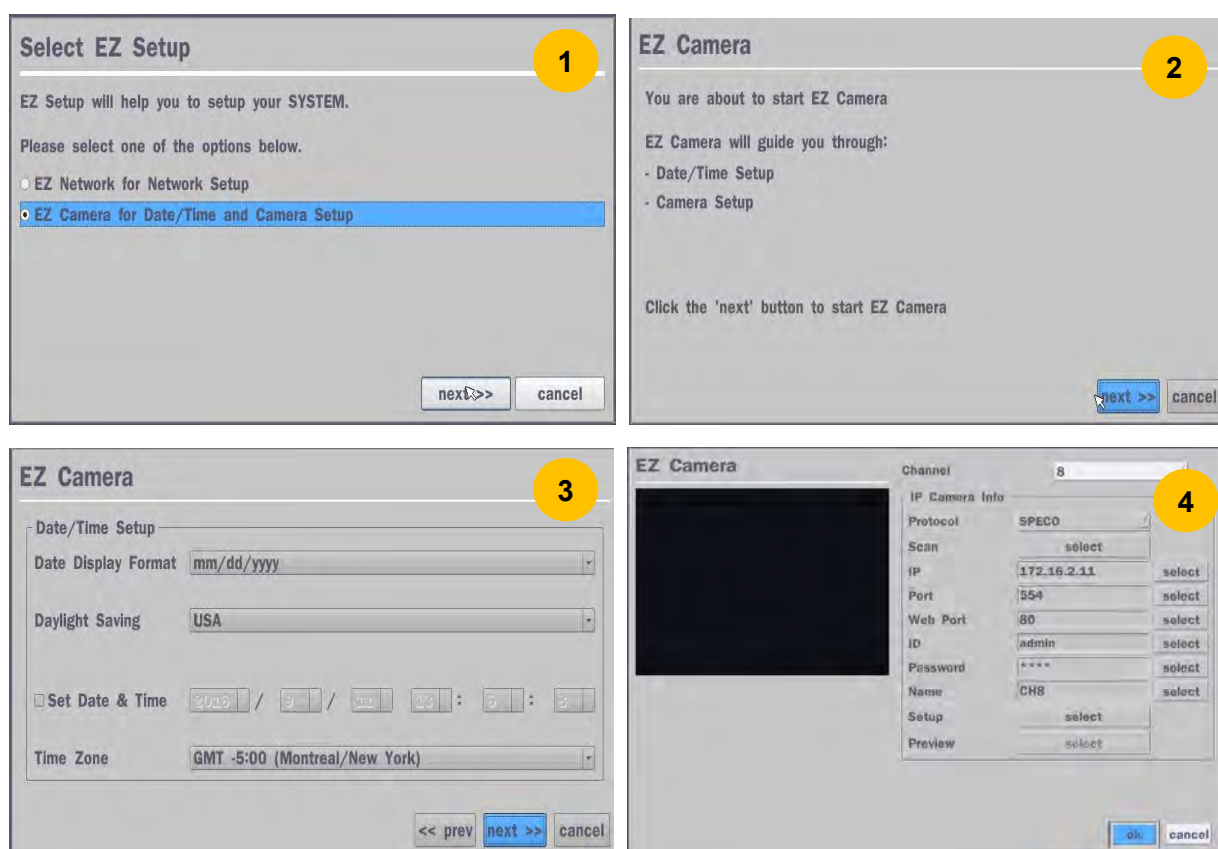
Select EZ Setup

1

EZ Setup will help you to setup your SYSTEM.

Please select one of the options below.

EZ Network for Network Setup

EZ Camera for Date/Time and Camera Setup

next>>

cancel

EZ Camera

2

You are about to start EZ Camera

EZ Camera will guide you through:

- Date/Time Setup

- Camera Setup

Click the 'next' button to start EZ Camera

next >>

cancel

EZ Camera

3

Date/Time Setup

Date Display Format mm/dd/yyyy

Daylight Saving USA

Set Date & Time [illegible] / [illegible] / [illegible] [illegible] : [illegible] : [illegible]

Time Zone GMT -5:00 (Montreal/New York)

<< prev

next >>

cancel

EZ Camera

Channel 8

4

IP Camera Info

| Protocol | SPECO | |
|---|---|---|
| Scan | select | |
| IP | 172.16.2.11 | select |
| Port | 554 | select |
| Web Port | 80 | select |
| ID | admin | select |
| Password | **** | select |
| Name | CH8 | select |
| Setup | select | |
| Preview | select | |

ok

cancel